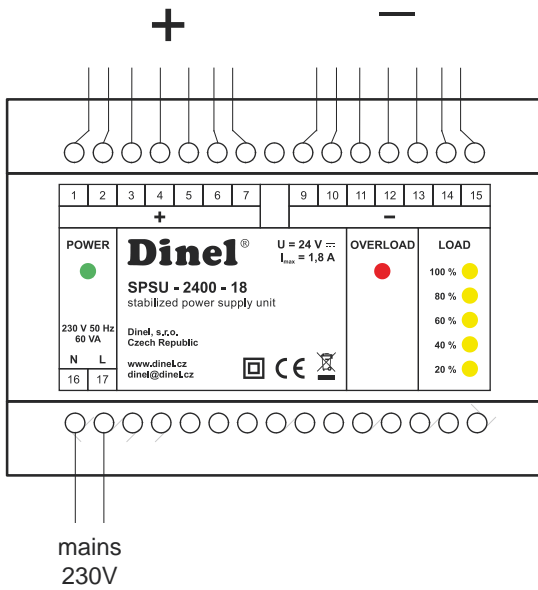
+
—

1 2 3 4 5 6 7 9 10 11 12 13 14 15

+
–

POWER

Dinel®

U = 24 V ⎓
$I_{max}$ = 1,8 A

OVERLOAD

LOAD

100 %
80 %
60 %
40 %
20 %

SPSU - 2400 - 18
stabilized power supply unit

230 V 50 Hz
60 VA

N L
16 17

Dinel, s.r.o.
Czech Republic

www.dinel.cz
dinel@dinel.cz

CE

mains
230V